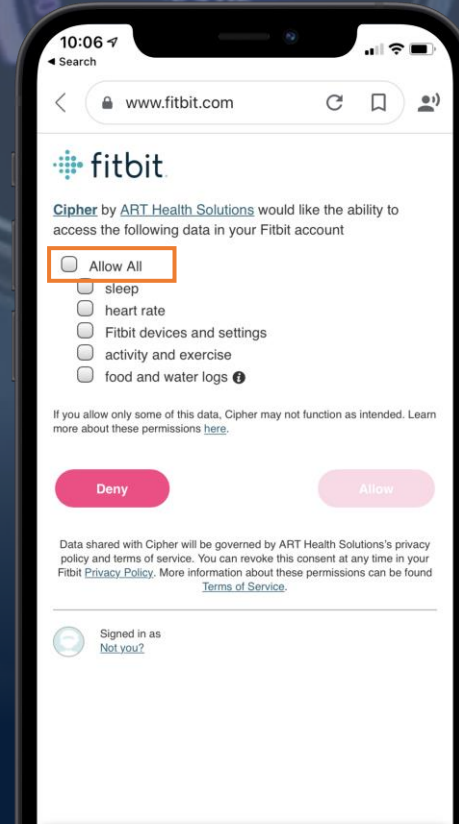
10:06
◂ Search

www.fitbit.com

fitbit

Cipher by ART Health Solutions would like the ability to access the following data in your Fitbit account

Allow All
sleep
heart rate
Fitbit devices and settings
activity and exercise
food and water logs

If you allow only some of this data, Cipher may not function as intended. Learn more about these permissions here.

Deny

Allow

Data shared with Cipher will be governed by ART Health Solutions's privacy policy and terms of service. You can revoke this consent at any time in your Fitbit Privacy Policy. More information about these permissions can be found Terms of Service.

Signed in as
Not you?